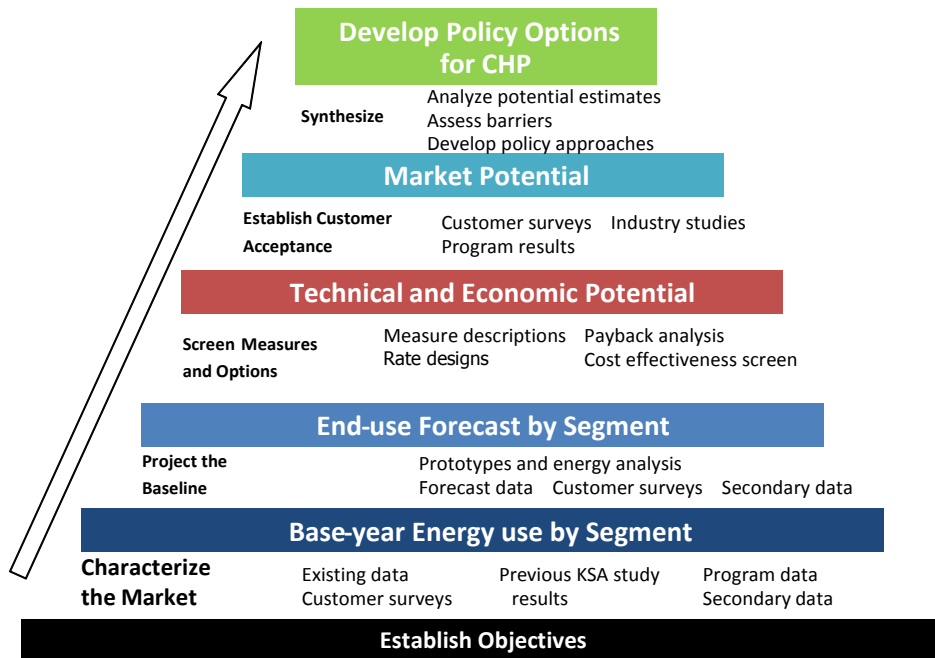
Develop Policy Options for CHP

Synthesize

Analyze potential estimates
Assess barriers
Develop policy approaches

Market Potential

Establish Customer Acceptance

Customer surveys
Program results

Industry studies

Technical and Economic Potential

Screen Measures and Options

Measure descriptions
Rate designs

Payback analysis
Cost effectiveness screen

End-use Forecast by Segment

Project the Baseline

Prototypes and energy analysis
Forecast data

Customer surveys

Secondary data

Base-year Energy use by Segment

Characterize the Market

Existing data
Customer surveys

Previous KSA study results

Program data
Secondary data

Establish Objectives